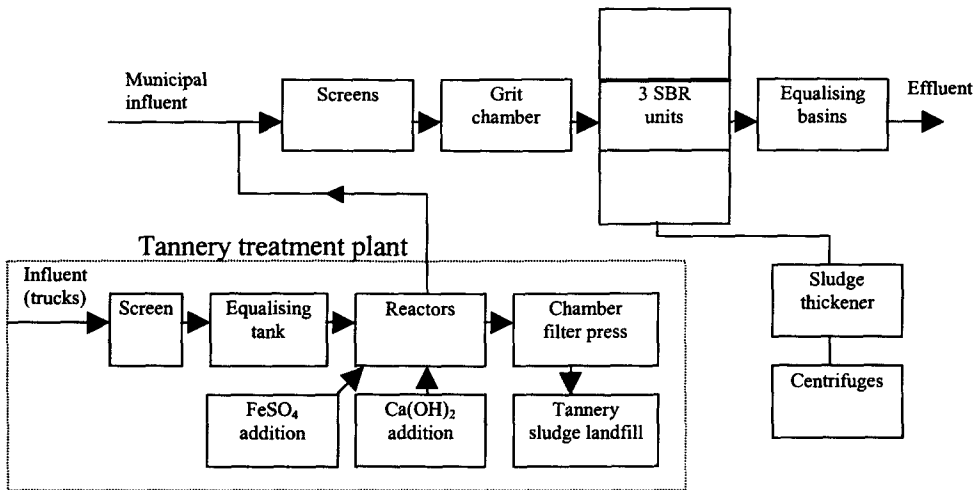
Municipal influent

Screens

Grit chamber

3 SBR units

Equalising basins

Effluent

Tannery treatment plant

Influent (trucks)

Screen

Equalising tank

Reactors

Chamber filter press

$FeSO_4$ addition

$Ca(OH)_2$ addition

Tannery sludge landfill

Sludge thickener

Centrifuges